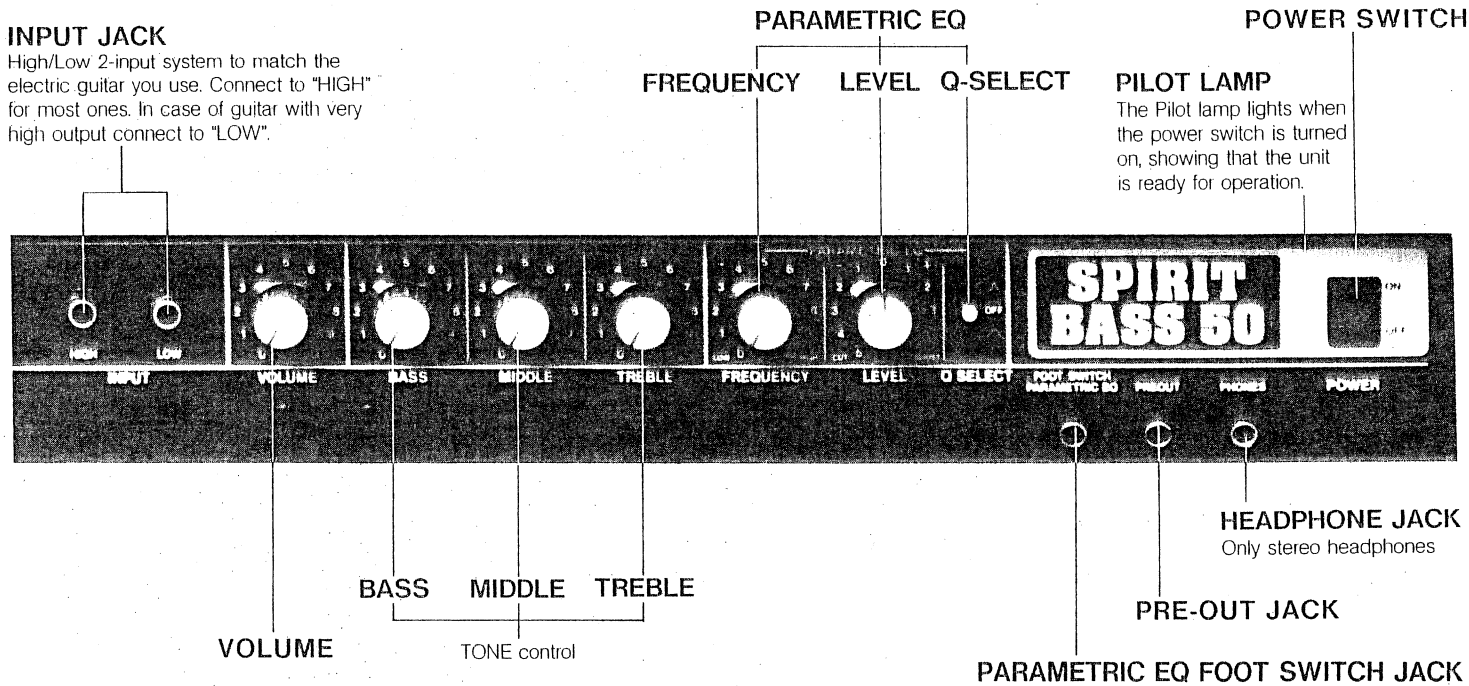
INPUT JACK
High/Low 2-input system to match the electric guitar you use. Connect to "HIGH" for most ones. In case of guitar with very high output connect to "LOW".

PARAMETRIC EQ

FREQUENCY LEVEL Q-SELECT

POWER SWITCH

PILOT LAMP
The Pilot lamp lights when the power switch is turned on, showing that the unit is ready for operation.

SPIRIT BASS 50

ON
OFF

HIGH LOW
INPUT
VOLUME
BASS
MIDDLE
TREBLE
FREQUENCY
LEVEL
Q SELECT
OFF
FOOT SWITCH PARAMETRIC EQ
PREOUT
PHONES
POWER

HEADPHONE JACK
Only stereo headphones

BASS MIDDLE TREBLE

PRE-OUT JACK

VOLUME

TONE control

PARAMETRIC EQ FOOT SWITCH JACK